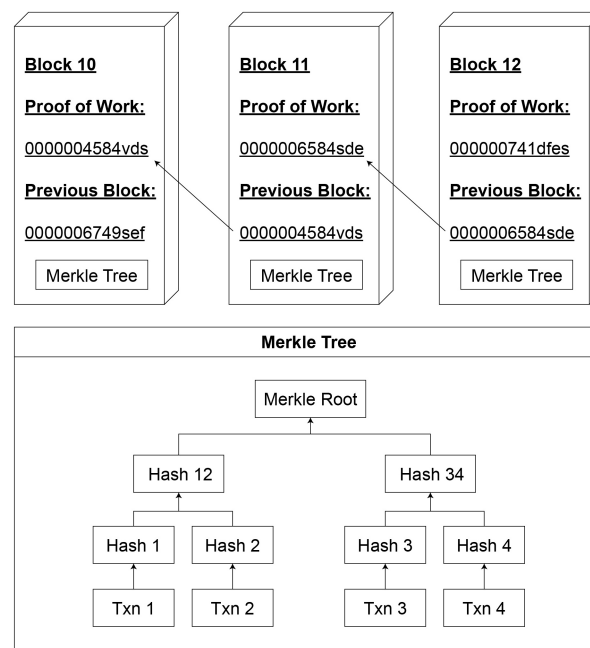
Block 10

Proof of Work:

0000004584vds

Previous Block:

0000006749sef

Merkle Tree

Block 11

Proof of Work:

0000006584sde

Previous Block:

0000004584vds

Merkle Tree

Block 12

Proof of Work:

000000741dfes

Previous Block:

0000006584sde

Merkle Tree

Merkle Tree

Merkle Root

Hash 12

Hash 34

Hash 1

Hash 2

Hash 3

Hash 4

Txn 1

Txn 2

Txn 3

Txn 4